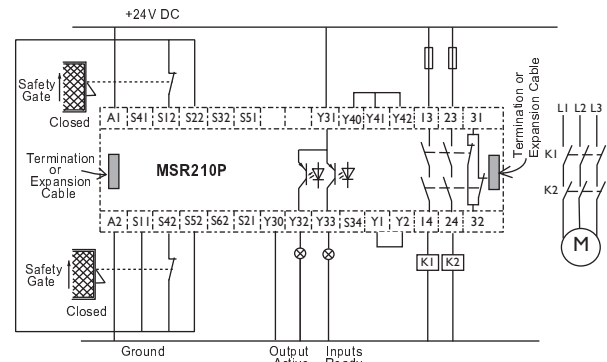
+24V DC

Safety Gate

Closed

A1 S41 S12 S22 S32 S51

Y31 Y40 Y41 Y42 13 23 31

Termination or Expansion Cable

MSR210P

Termination or Expansion Cable

L1 L2 L3

K1

K2

M

A2 S11 S42 S52 S62 S21 Y30 Y32 Y33 S34 Y1 Y2 14 24 32

K1 K2

Safety Gate

Closed

Ground

Output Active

Inputs Ready